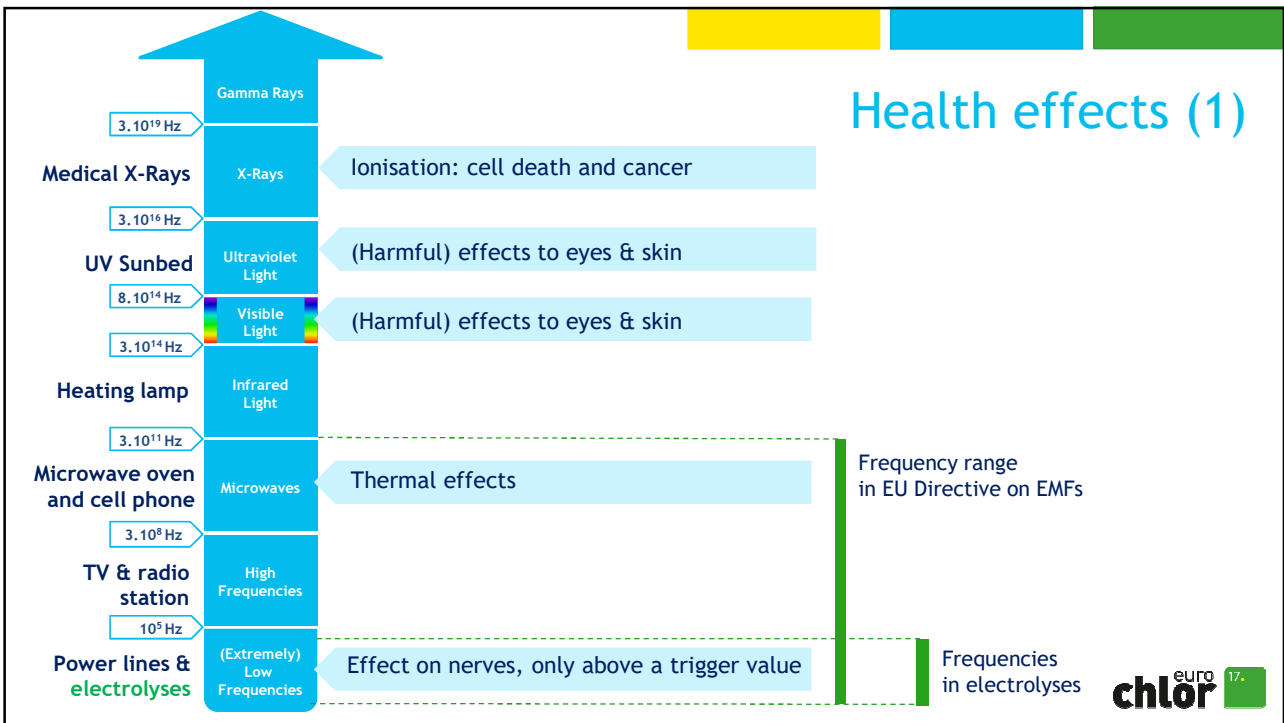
Health effects (1)

Gamma Rays

$3.10^{19}$ Hz

Medical X-Rays

X-Rays

Ionisation: cell death and cancer

$3.10^{16}$ Hz

UV Sunbed

Ultraviolet Light

(Harmful) effects to eyes & skin

$8.10^{14}$ Hz

Visible Light

(Harmful) effects to eyes & skin

$3.10^{14}$ Hz

Heating lamp

Infrared Light

$3.10^{11}$ Hz

Microwave oven and cell phone

Microwaves

Thermal effects

Frequency range in EU Directive on EMFs

$3.10^{8}$ Hz

TV & radio station

High Frequencies

$10^{5}$ Hz

Power lines & electrolyses

(Extremely) Low Frequencies

Effect on nerves, only above a trigger value

Frequencies in electrolyses

euro chlor 17.